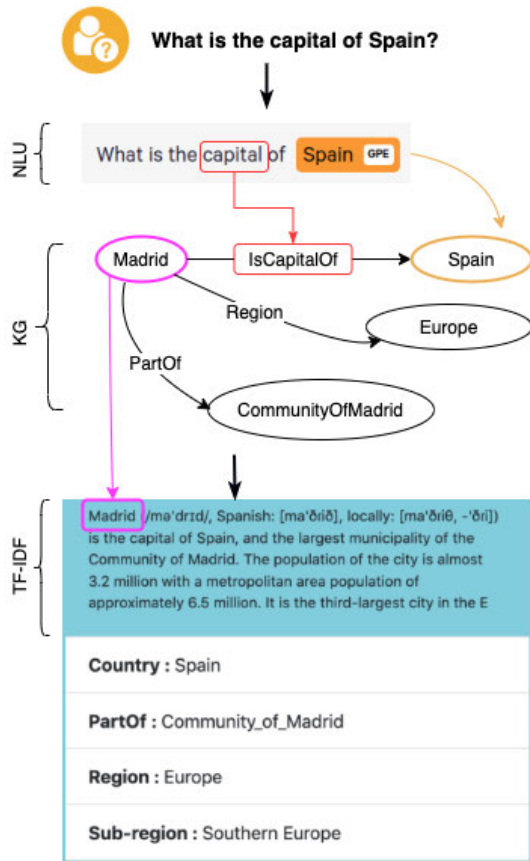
What is the capital of Spain?

NLU

What is the capital of Spain GPE

KG

Madrid

IsCapitalOf

Spain

Region

Europe

PartOf

CommunityOfMadrid

TF-IDF

Madrid (/məˈdrɪd/, Spanish: [maˈðɾið], locally: [maˈðɾiθ, -ˈðɾi]) is the capital of Spain, and the largest municipality of the Community of Madrid. The population of the city is almost 3.2 million with a metropolitan area population of approximately 6.5 million. It is the third-largest city in the E

**Country :** Spain

**PartOf :** Community_of_Madrid

**Region :** Europe

**Sub-region :** Southern Europe